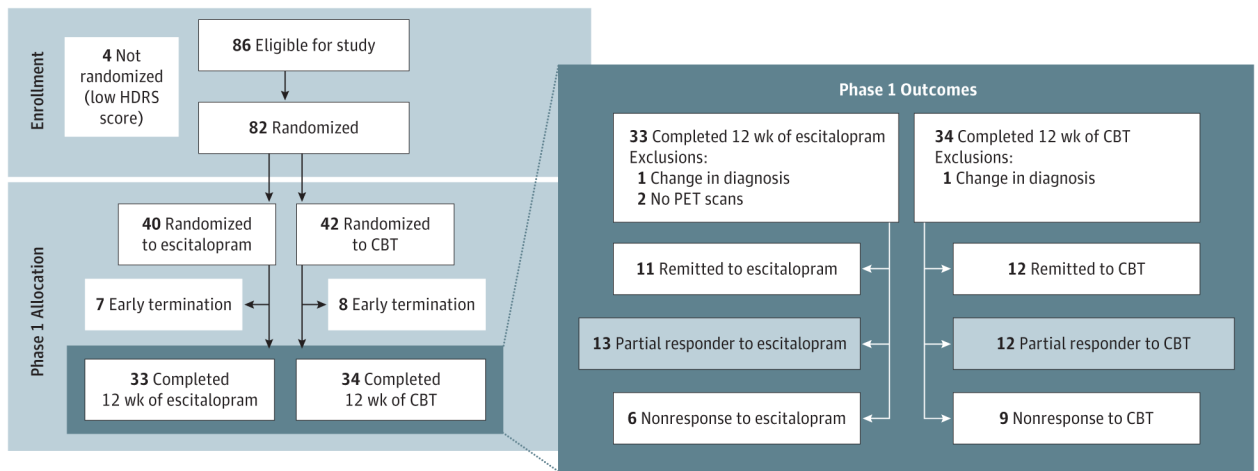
Enrollment

4 Not randomized (low HDRS score)

86 Eligible for study

82 Randomized

Phase 1 Allocation

40 Randomized to escitalopram

42 Randomized to CBT

7 Early termination

8 Early termination

33 Completed 12 wk of escitalopram

34 Completed 12 wk of CBT

Phase 1 Outcomes

33 Completed 12 wk of escitalopram
Exclusions:
1 Change in diagnosis
2 No PET scans

34 Completed 12 wk of CBT
Exclusions:
1 Change in diagnosis

11 Remitted to escitalopram

12 Remitted to CBT

13 Partial responder to escitalopram

12 Partial responder to CBT

6 Nonresponse to escitalopram

9 Nonresponse to CBT